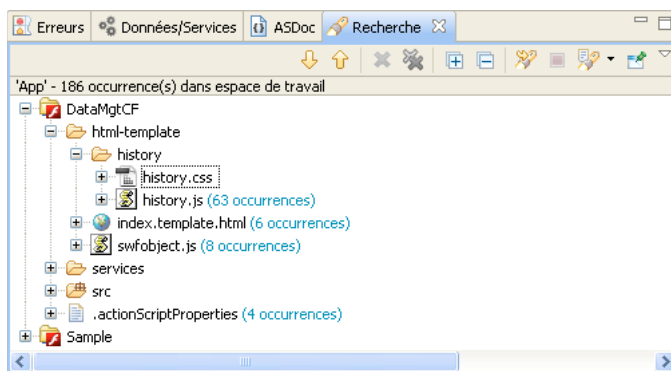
Erreurs | Données/Services | ASDoc | Recherche ✕

'App' - 186 occurrence(s) dans espace de travail

DataMgtCF
html-template
history
history.css
history.js (63 occurrences)
index.template.html (6 occurrences)
swfobject.js (8 occurrences)
services
src
.actionScriptProperties (4 occurrences)
Sample